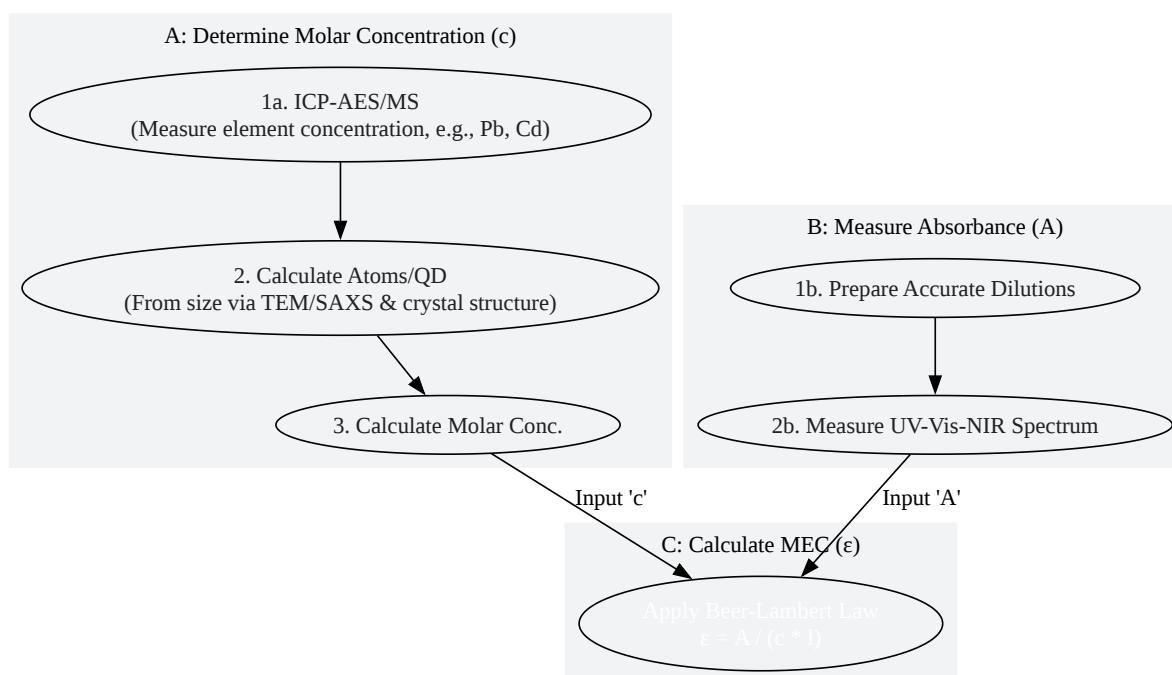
A: Determine Molar Concentration (c)

1a. ICP-AES/MS
(Measure element concentration, e.g., Pb, Cd)

2. Calculate Atoms/QD
(From size via TEM/SAXS & crystal structure)

3. Calculate Molar Conc.

B: Measure Absorbance (A)

1b. Prepare Accurate Dilutions

2b. Measure UV-Vis-NIR Spectrum

Input 'c'

Input 'A'

C: Calculate MEC (ε)

Apply Beer-Lambert Law
ε = A / (c * l)